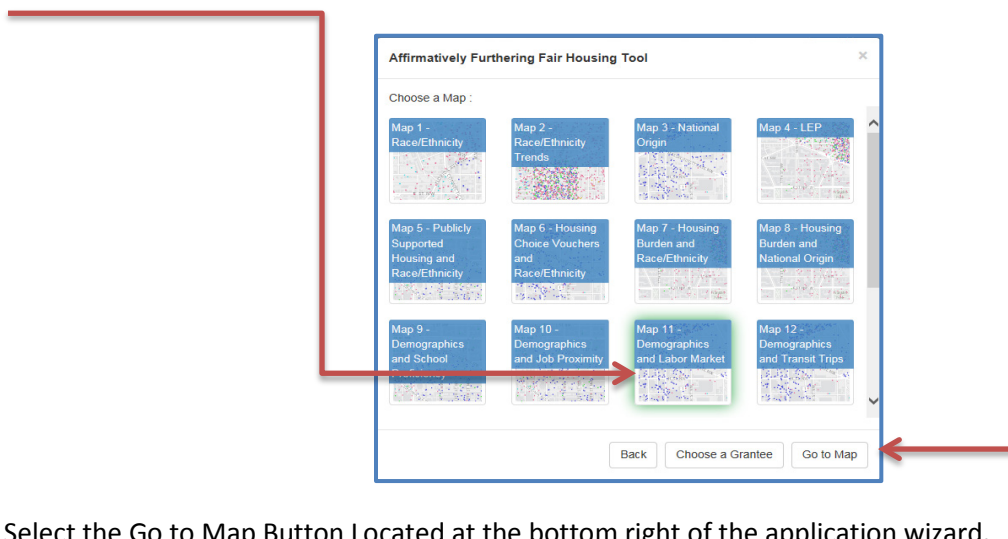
Affirmatively Furthering Fair Housing Tool

×

Choose a Map :

Map 1 - Race/Ethnicity

Map 2 - Race/Ethnicity Trends

Map 3 - National Origin

Map 4 - LEP

Map 5 - Publicly Supported Housing and Race/Ethnicity

Map 6 - Housing Choice Vouchers and Race/Ethnicity

Map 7 - Housing Burden and Race/Ethnicity

Map 8 - Housing Burden and National Origin

Map 9 - Demographics and School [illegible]

Map 10 - Demographics and Job Proximity

Map 11 - Demographics and Labor Market

Map 12 - Demographics and Transit Trips

Back

Choose a Grantee

Go to Map

Select the Go to Map Button Located at the bottom right of the application wizard.